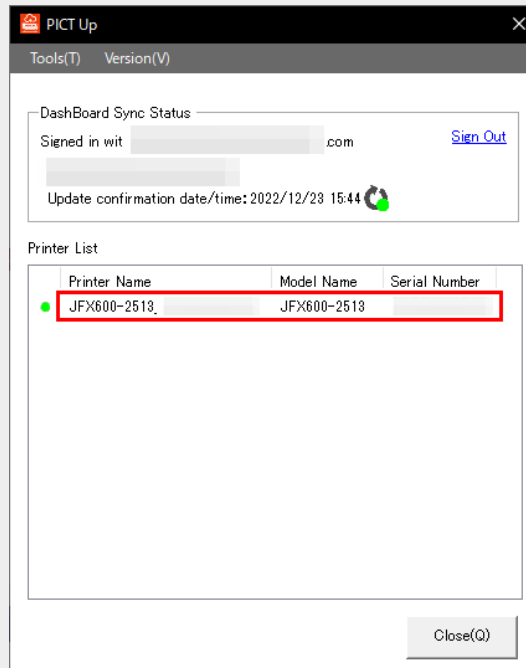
PICT Up

Tools(T) Version(V)

DashBoard Sync Status

Signed in wit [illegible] .com

Sign Out

Update confirmation date/time: 2022/12/23 15:44

Printer List

| Printer Name | Model Name | Serial Number |
|---|---|---|
| JFX600-2513_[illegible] | JFX600-2513 | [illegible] |

Close(Q)